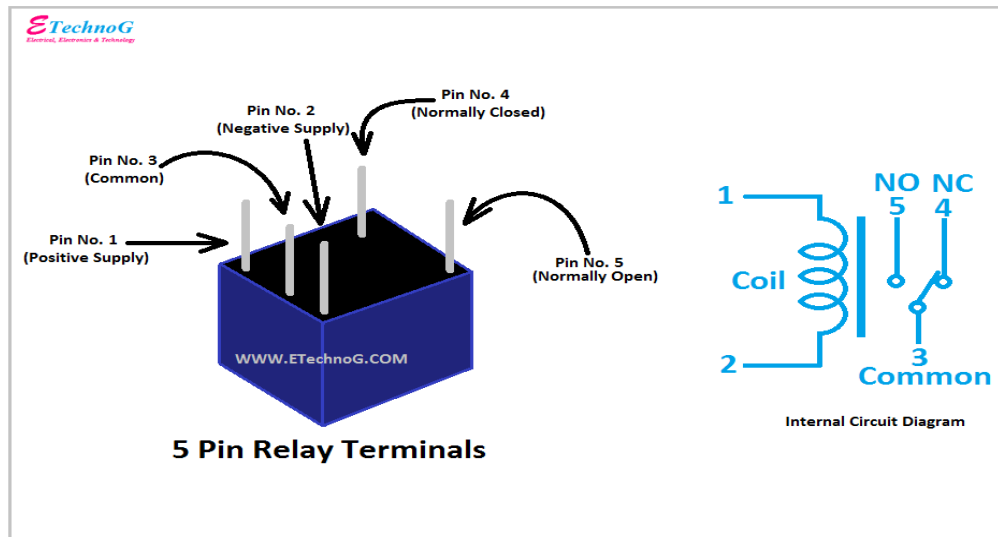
ETechnoG
Electrical, Electronics & Technology

Pin No. 4
(Normally Closed)

Pin No. 2
(Negative Supply)

Pin No. 3
(Common)

Pin No. 1
(Positive Supply)

Pin No. 5
(Normally Open)

WWW.ETechnoG.COM

5 Pin Relay Terminals

1
NO NC
5 4
Coil
2
3
Common

Internal Circuit Diagram